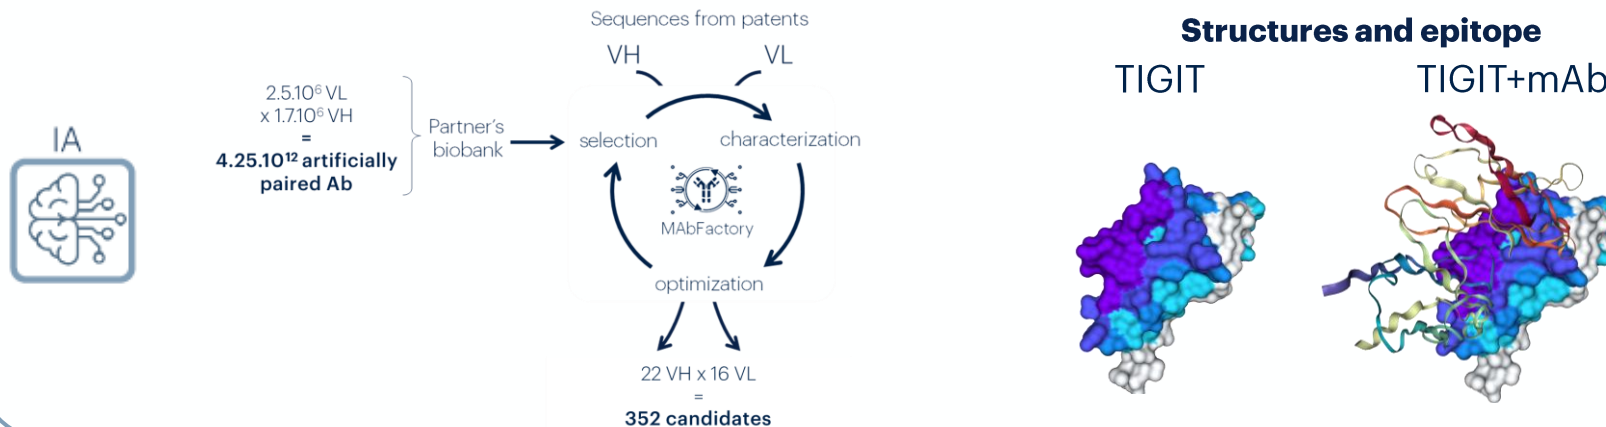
IA

2.5.10$^6$ VL
x 1.7.10$^6$ VH
=
**4.25.10$^{12}$ artificially paired Ab**

Partner's biobank

Sequences from patents

VH

VL

selection

characterization

MAbFactory

optimization

22 VH x 16 VL
=
**352 candidates**

**Structures and epitope**

TIGIT

TIGIT+mAb